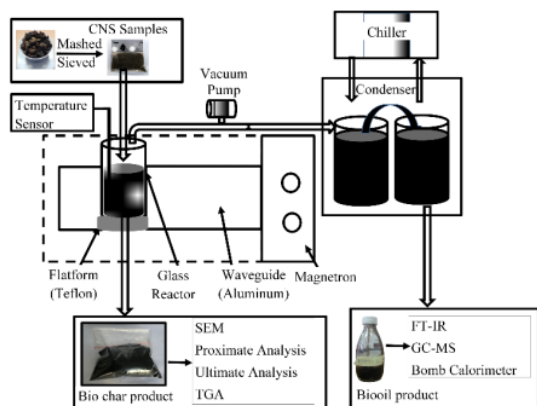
CNS Samples
Mashed
Sieved
Chiller
Vacuum Pump
Condenser
Temperature Sensor
Flatform (Teflon)
Glass Reactor
Waveguide (Aluminum)
Magnetron
SEM
Proximate Analysis
Ultimate Analysis
TGA
Bio char product
FT-IR
GC-MS
Bomb Calorimeter
Biooil product